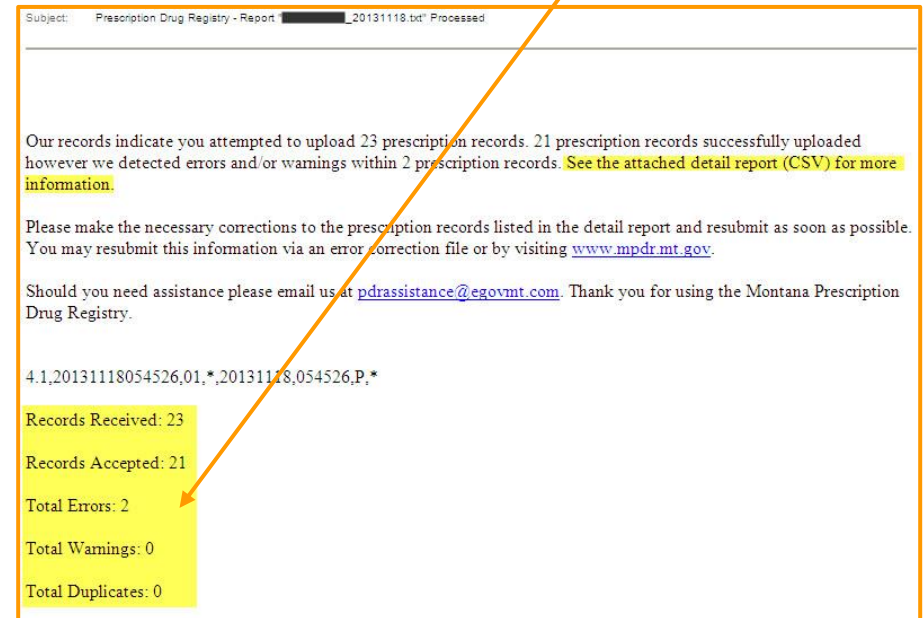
Subject: Prescription Drug Registry - Report "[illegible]_20131118.txt" Processed

Our records indicate you attempted to upload 23 prescription records. 21 prescription records successfully uploaded however we detected errors and/or warnings within 2 prescription records. See the attached detail report (CSV) for more information.

Please make the necessary corrections to the prescription records listed in the detail report and resubmit as soon as possible. You may resubmit this information via an error correction file or by visiting www.mpdr.mt.gov.

Should you need assistance please email us at pdrassistance@egovmt.com. Thank you for using the Montana Prescription Drug Registry.

4.1,20131118054526,01,*,20131118,054526,P,*

Records Received: 23

Records Accepted: 21

Total Errors: 2

Total Warnings: 0

Total Duplicates: 0